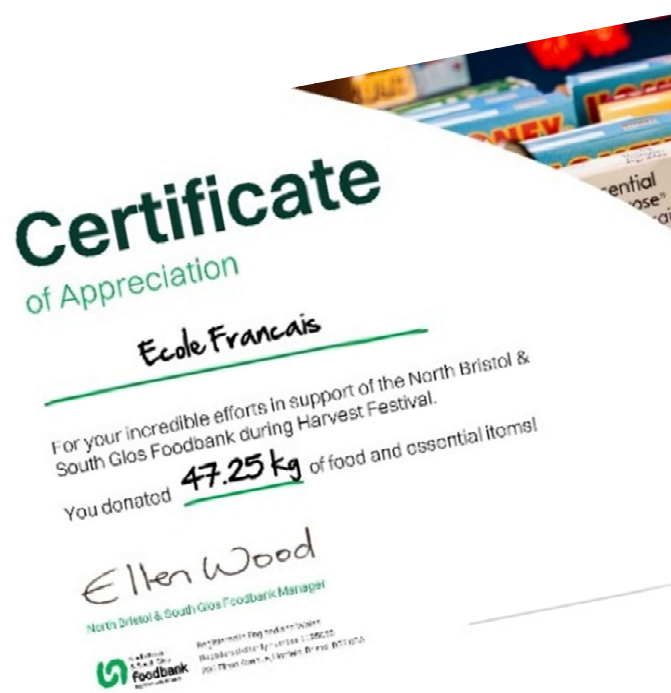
Certificate
of Appreciation

Ecole Francais

For your incredible efforts in support of the North Bristol & South Glos Foodbank during Harvest Festival.

You donated 47.25 kg of food and essential items!

Ellen Wood

North Bristol & South Glos Foodbank Manager

foodbank

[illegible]

ONEY
ential
ose